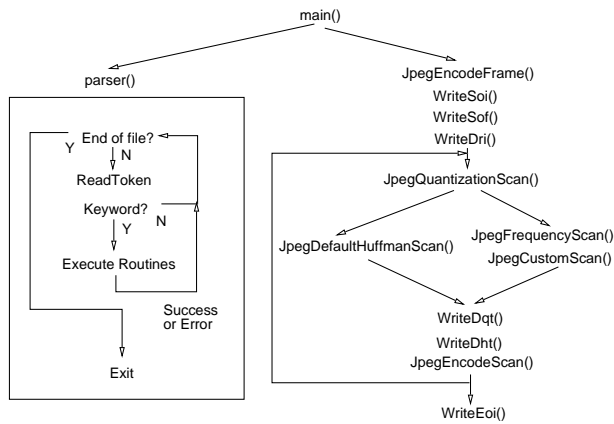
main()

parser()

End of file?
Y
N
ReadToken
Keyword?
N
Y
Execute Routines
Success or Error
Exit

JpegEncodeFrame()
WriteSoi()
WriteSof()
WriteDri()
JpegQuantizationScan()
JpegDefaultHuffmanScan()
JpegFrequencyScan()
JpegCustomScan()
WriteDqt()
WriteDht()
JpegEncodeScan()
WriteEoi()